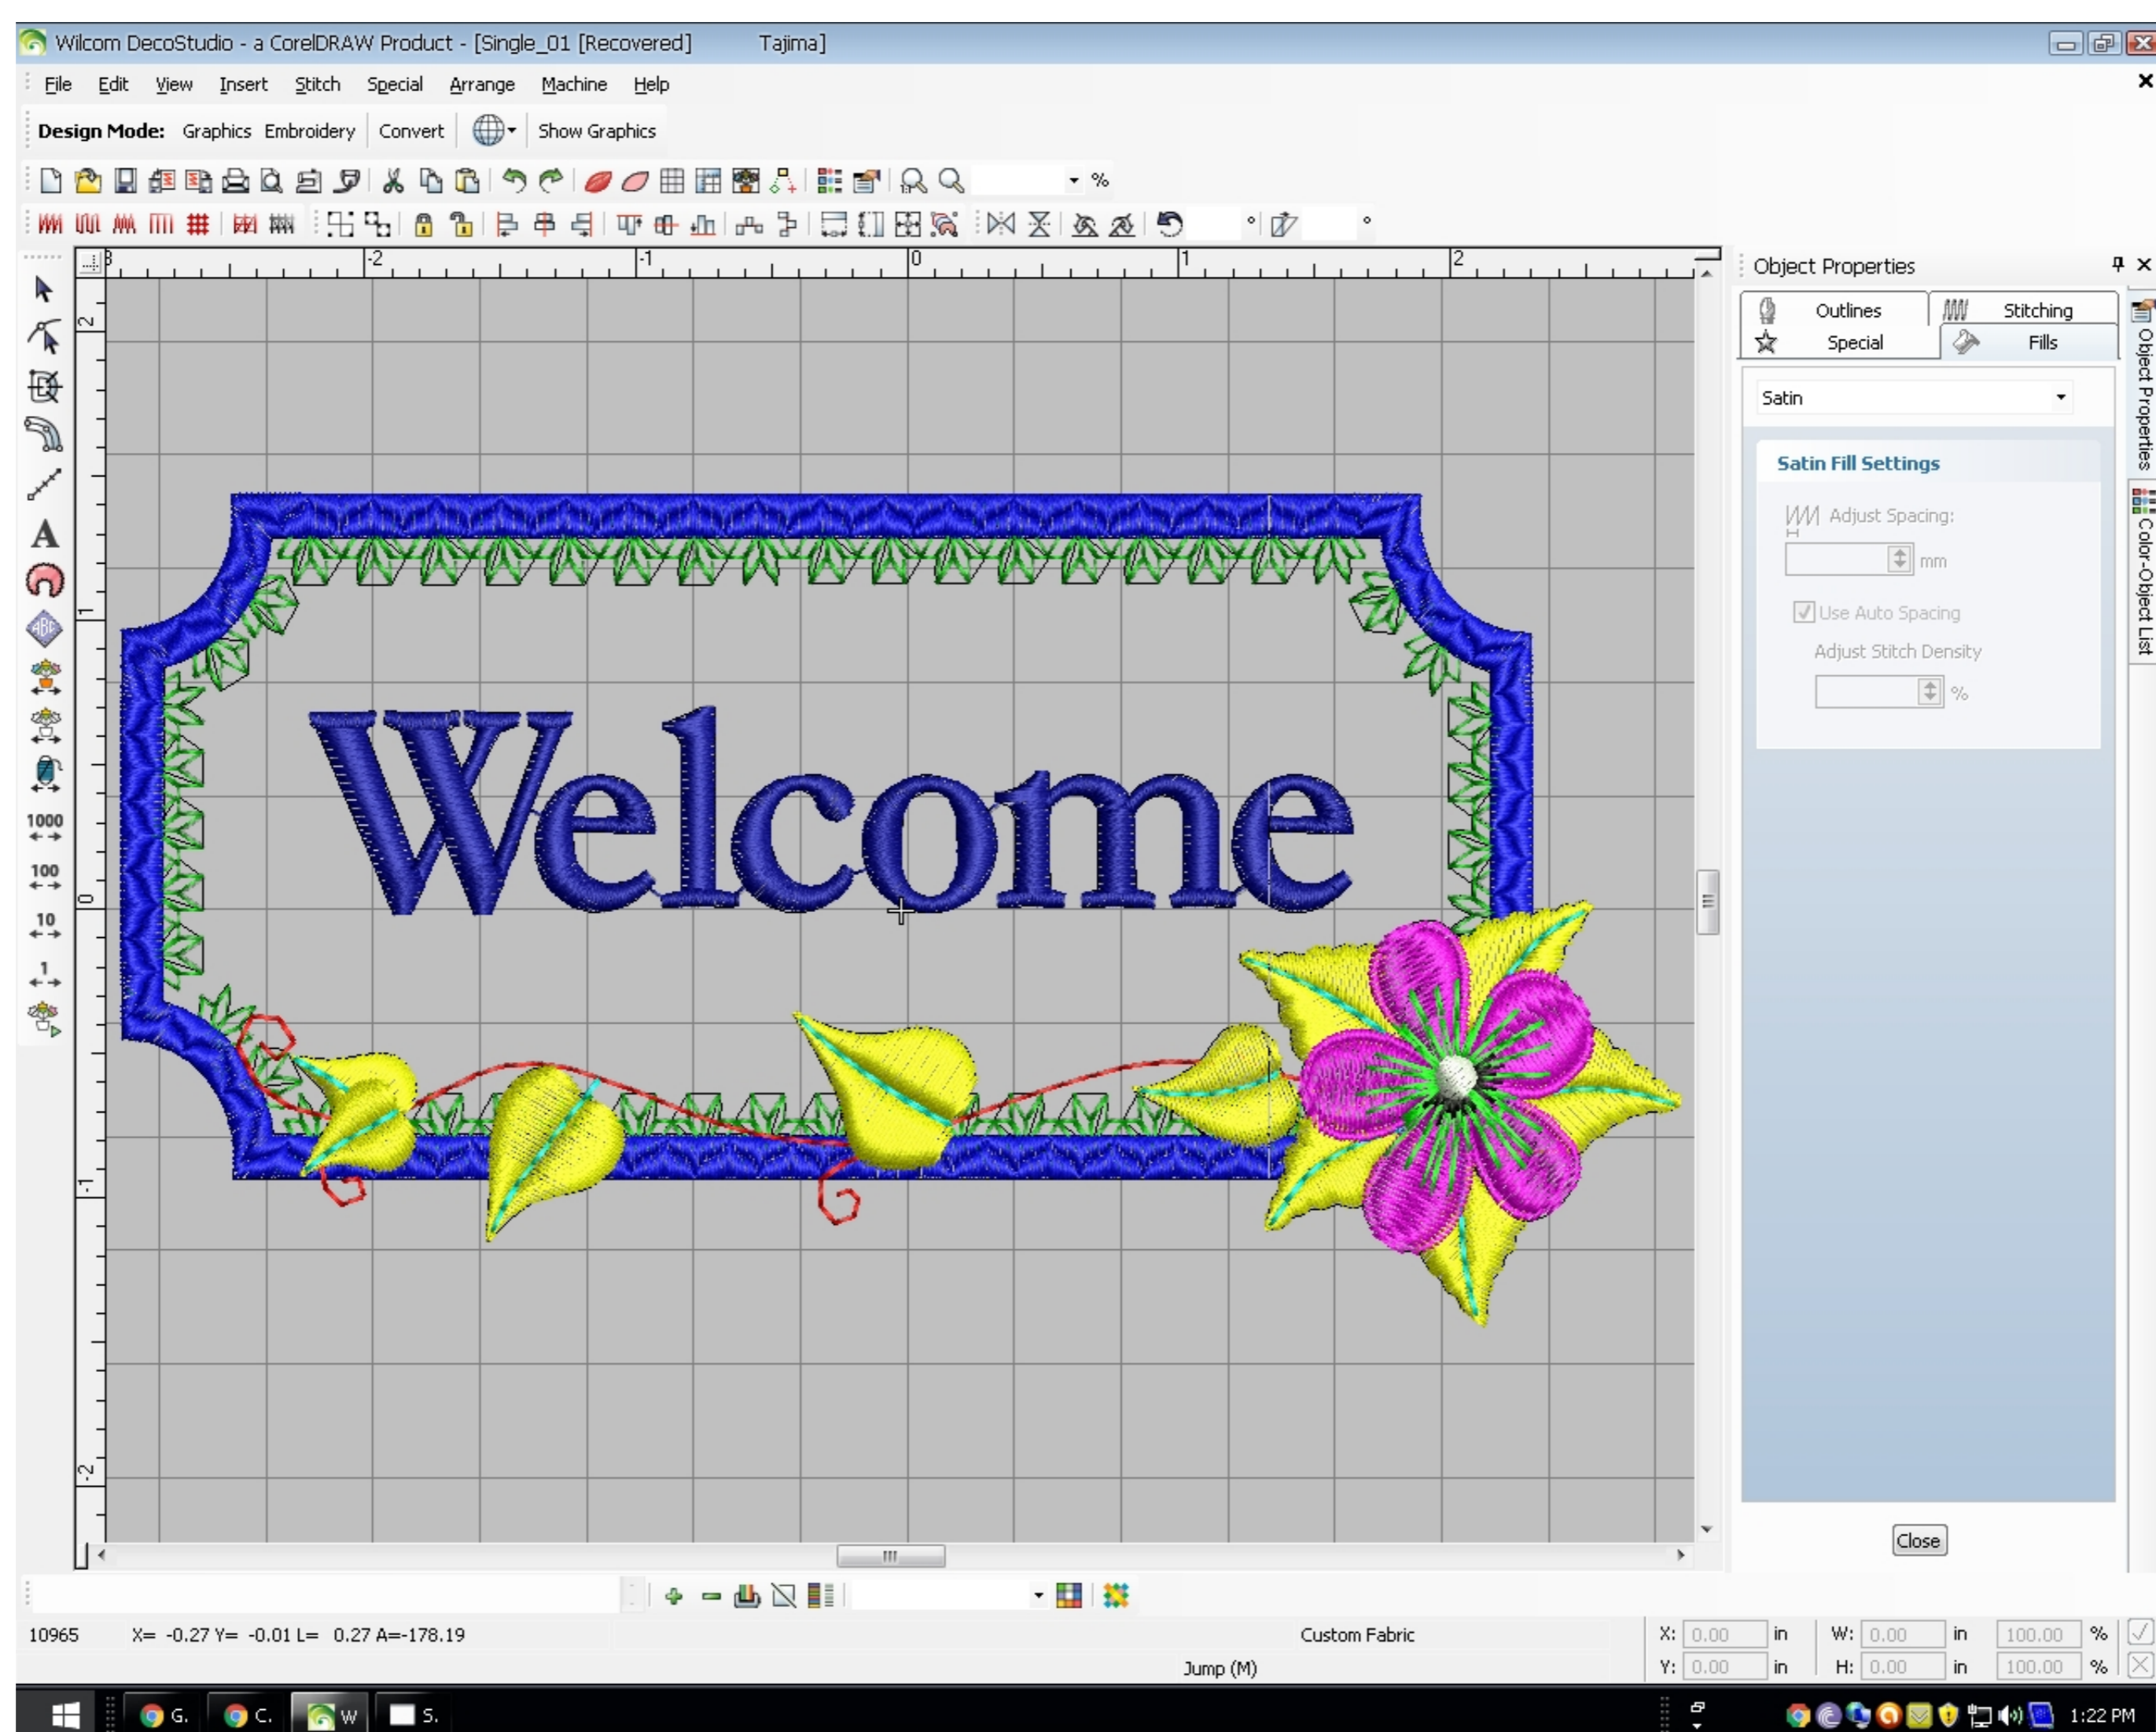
Wilcom DecoStudio - a CorelDRAW Product - [Single_01 [Recovered] Tajima]

File Edit View Insert Stitch Special Arrange Machine Help

Design Mode: Graphics Embroidery Convert Show Graphics

%

-3 -2 -1 0 1 2

2 1 0 -1 -2

1000 100 10 1

Welcome

Object Properties

Outlines Stitching
Special Fills

Satin

Satin Fill Settings

Adjust Spacing:
mm

Use Auto Spacing
Adjust Stitch Density
%

Object Properties
Color-Object List

Close

10965 X= -0.27 Y= -0.01 L= 0.27 A=-178.19 Custom Fabric
Jump (M)

X: 0.00 in W: 0.00 in 100.00 %
Y: 0.00 in H: 0.00 in 100.00 %

G. C. W S.

1:22 PM